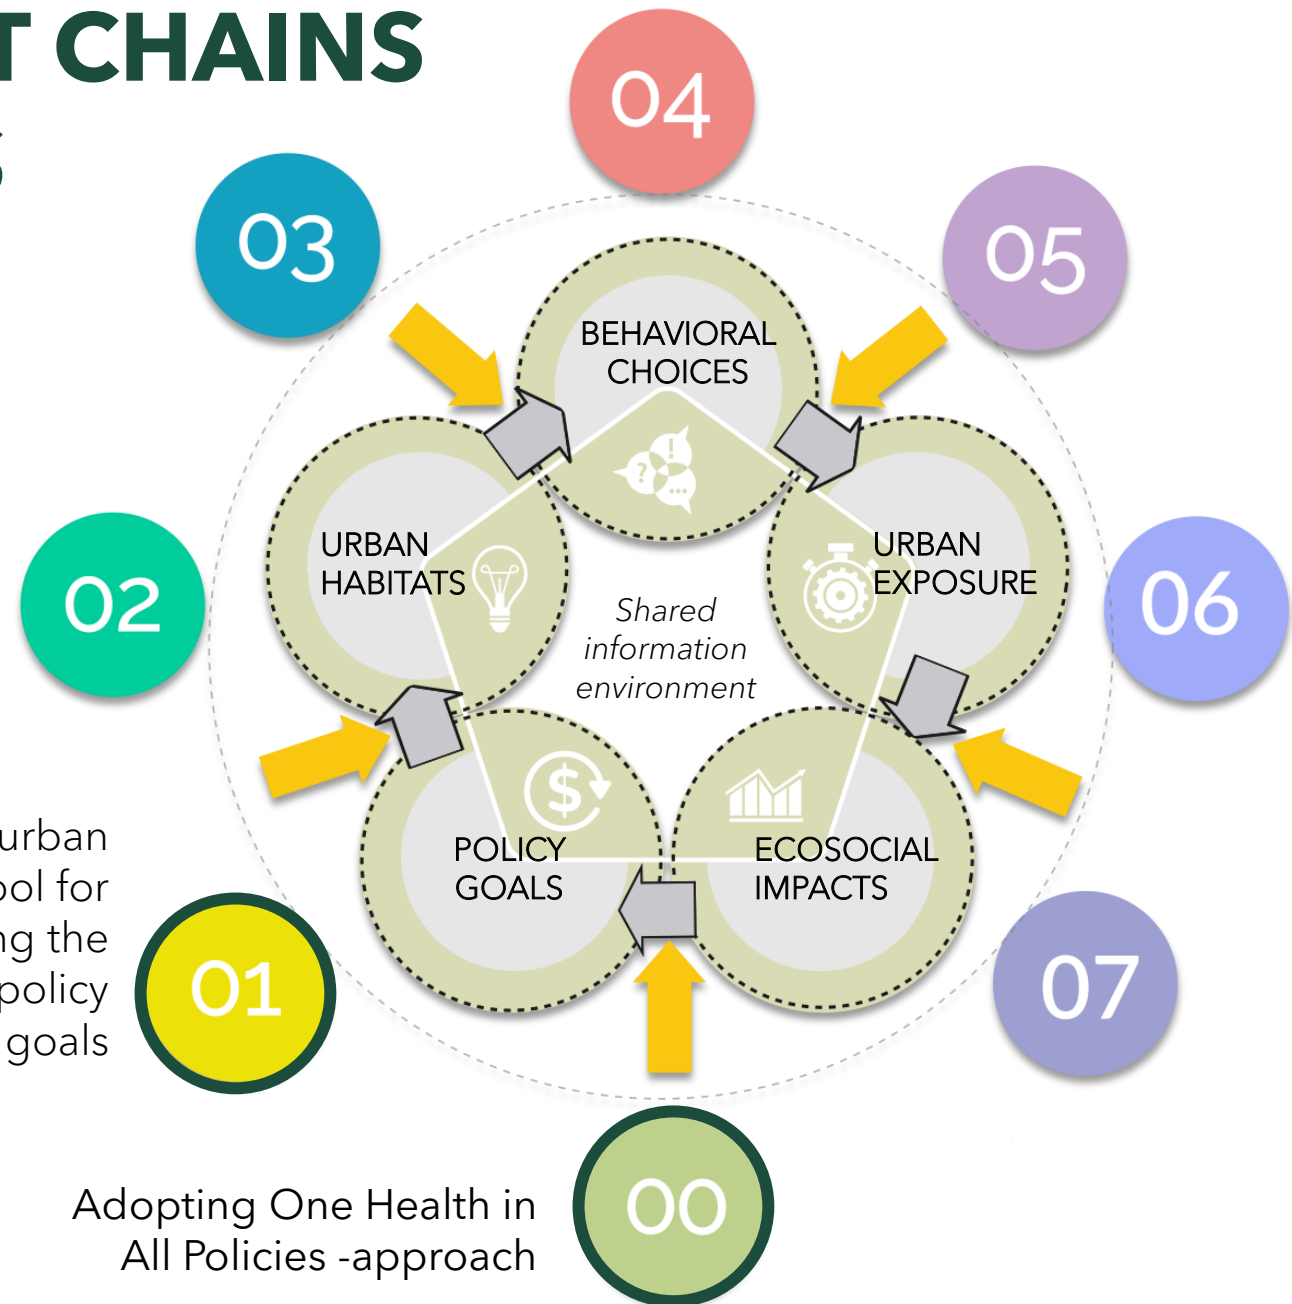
T CHAINS

04

03

05

BEHAVIORAL CHOICES

URBAN HABITATS

URBAN EXPOSURE

02

06

Shared information environment

urban
ool for
ng the
policy
goals

POLICY GOALS

ECOSOCIAL IMPACTS

01

07

Adopting One Health in All Policies -approach

00